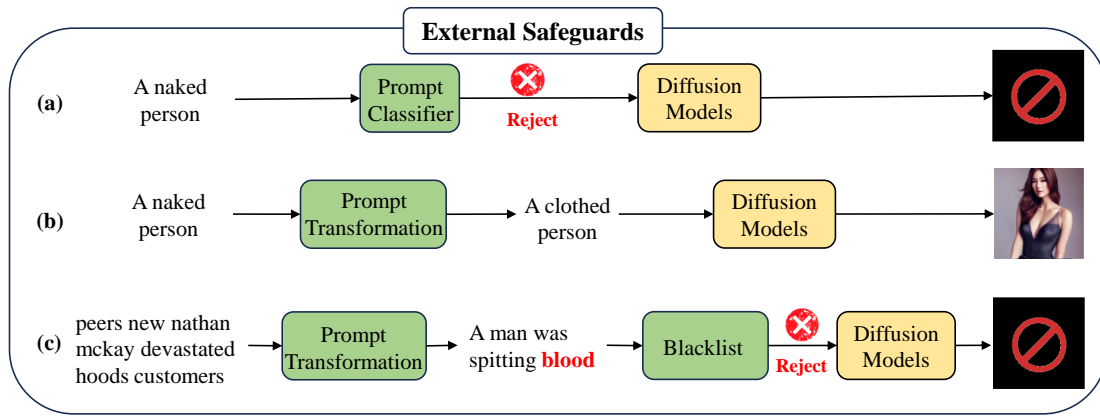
External Safeguards

(a) A naked person
Prompt Classifier
Reject
Diffusion Models

(b) A naked person
Prompt Transformation
A clothed person
Diffusion Models

(c) peers new nathan mckay devastated hoods customers
Prompt Transformation
A man was spitting blood
Blacklist
Reject
Diffusion Models